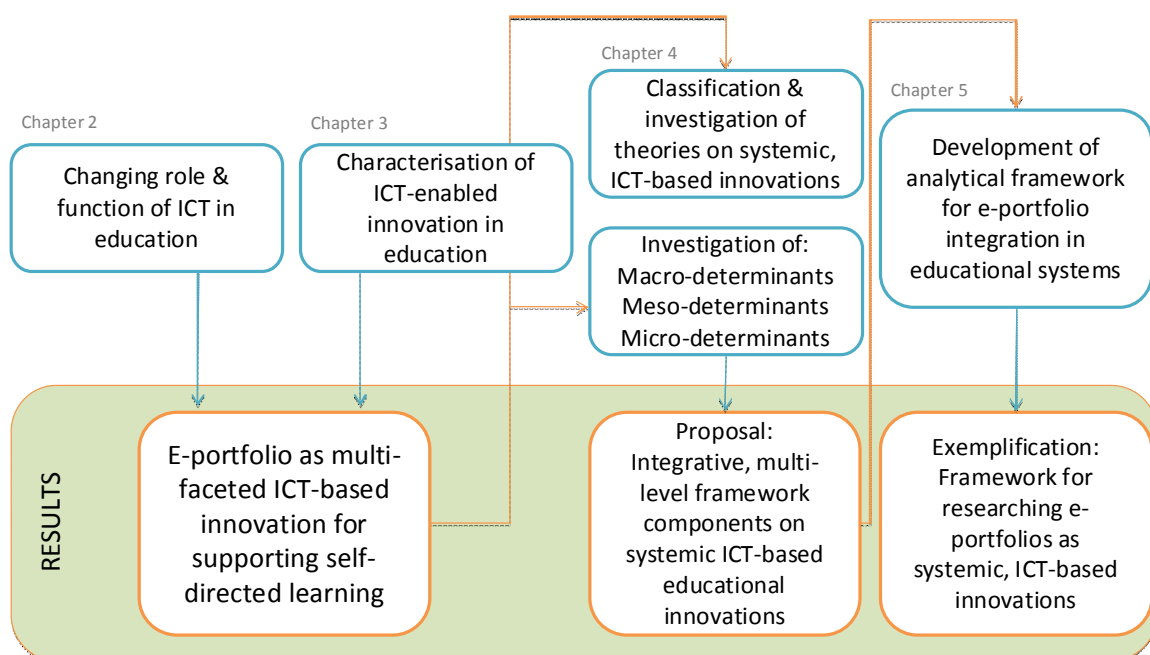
Chapter 2

Changing role & function of ICT in education

Chapter 3

Characterisation of ICT-enabled innovation in education

Chapter 4

Classification & investigation of theories on systemic, ICT-based innovations

Investigation of: Macro-determinants Meso-determinants Micro-determinants

Chapter 5

Development of analytical framework for e-portfolio integration in educational systems

RESULTS

E-portfolio as multifaceted ICT-based innovation for supporting self-directed learning

Proposal: Integrative, multilevel framework components on systemic ICT-based educational innovations

Exemplification: Framework for researching e-portfolios as systemic, ICT-based innovations